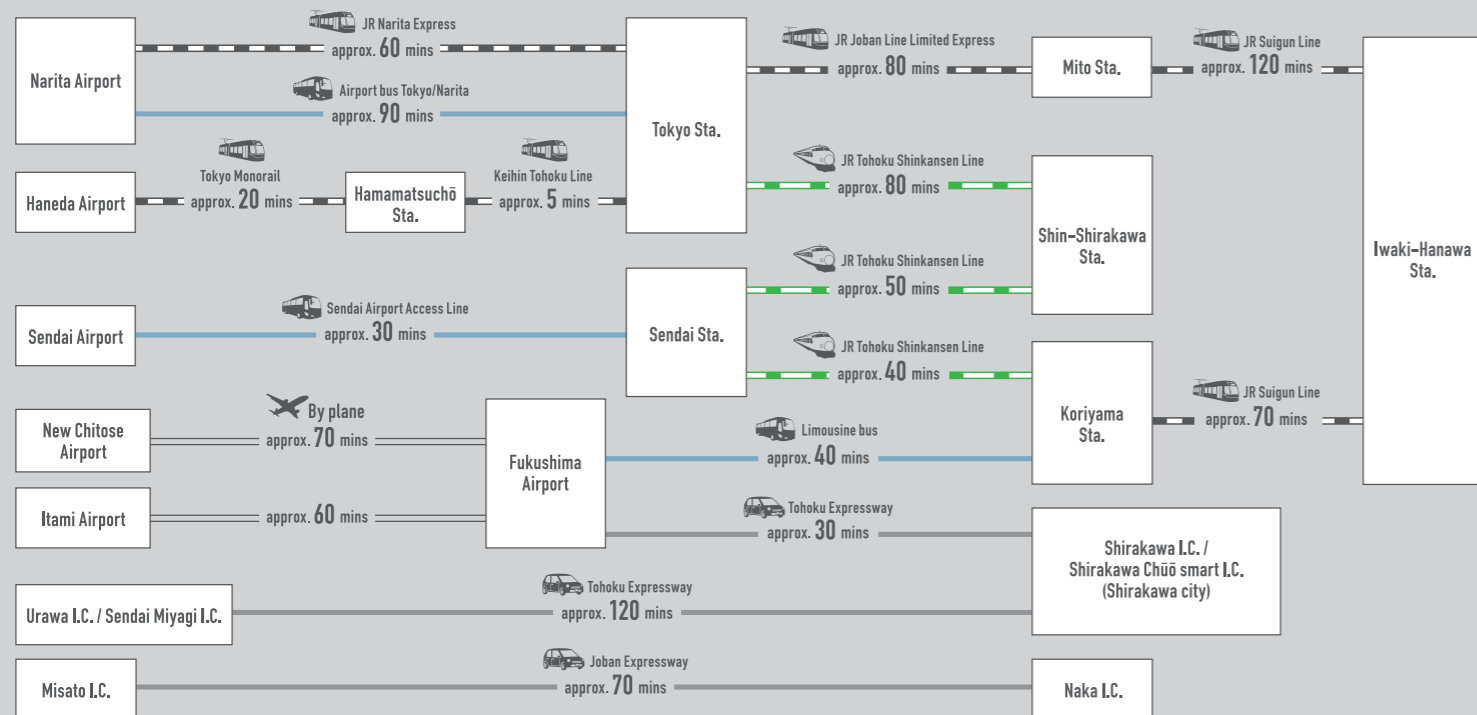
Narita Airport

JR Narita Express
approx. 60 mins

Airport bus Tokyo/Narita
approx. 90 mins

Tokyo Sta.

JR Joban Line Limited Express
approx. 80 mins

Mito Sta.

JR Suigun Line
approx. 120 mins

Iwaki-Hanawa Sta.

Haneda Airport

Tokyo Monorail
approx. 20 mins

Hamamatsuchō Sta.

Keihin Tohoku Line
approx. 5 mins

JR Tohoku Shinkansen Line
approx. 80 mins

Shin-Shirakawa Sta.

Sendai Airport

Sendai Airport Access Line
approx. 30 mins

Sendai Sta.

JR Tohoku Shinkansen Line
approx. 50 mins

JR Tohoku Shinkansen Line
approx. 40 mins

Koriyama Sta.

JR Suigun Line
approx. 70 mins

New Chitose Airport

By plane
approx. 70 mins

Fukushima Airport

Limousine bus
approx. 40 mins

Itami Airport

approx. 60 mins

Tohoku Expressway
approx. 30 mins

Shirakawa I.C. / Shirakawa Chūō smart I.C. (Shirakawa city)

Urawa I.C. / Sendai Miyagi I.C.

Tohoku Expressway
approx. 120 mins

Misato I.C.

Joban Expressway
approx. 70 mins

Naka I.C.